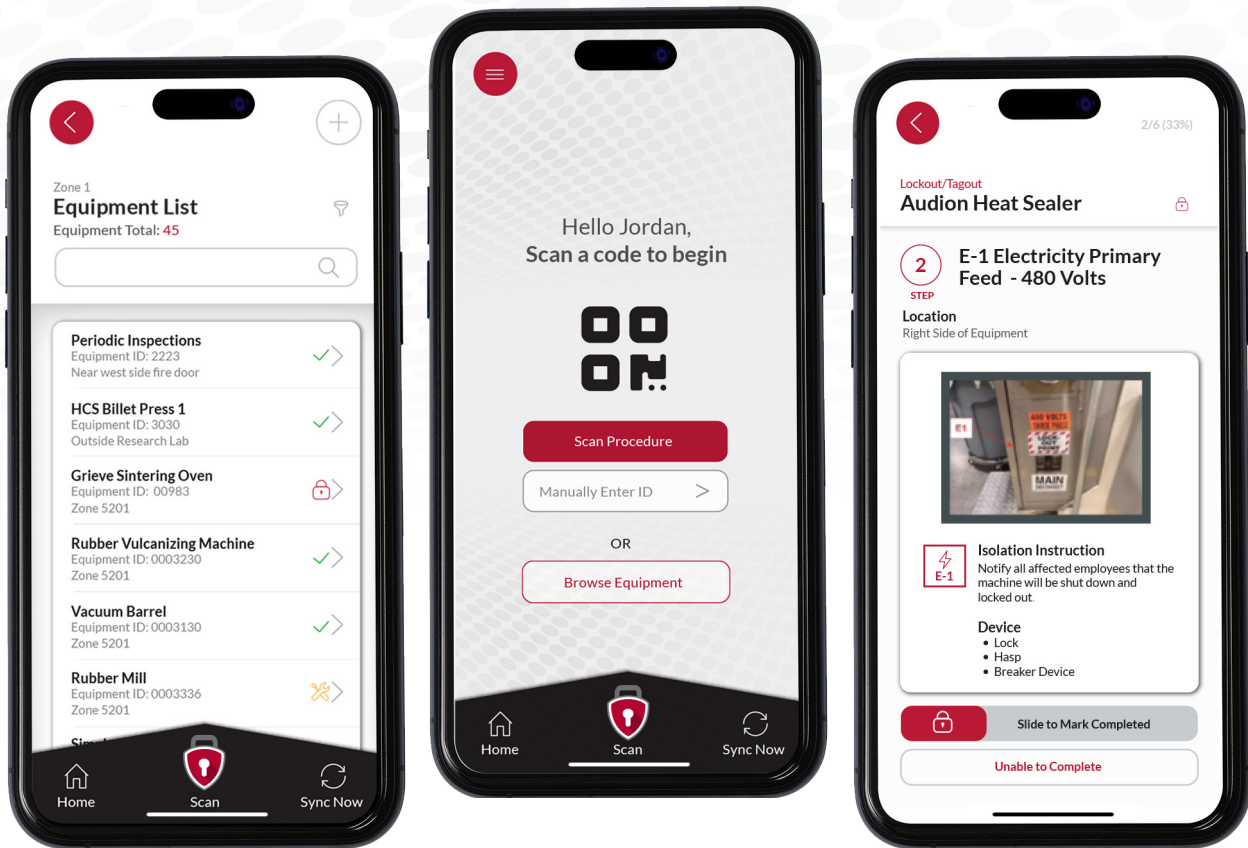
Zone 1
Equipment List
Equipment Total: 45

Periodic Inspections
Equipment ID: 2223
Near west side fire door

HCS Billet Press 1
Equipment ID: 3030
Outside Research Lab

Grieve Sintering Oven
Equipment ID: 00983
Zone 5201

Rubber Vulcanizing Machine
Equipment ID: 0003230
Zone 5201

Vacuum Barrel
Equipment ID: 0003130
Zone 5201

Rubber Mill
Equipment ID: 0003336
Zone 5201

Sim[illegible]

Home
Scan
Sync Now

Hello Jordan,
Scan a code to begin

Scan Procedure
Manually Enter ID
OR
Browse Equipment

Home
Scan
Sync Now

2/6 (33%)

Lockout/Tagout
Audion Heat Sealer

2
STEP
E-1 Electricity Primary Feed - 480 Volts

Location
Right Side of Equipment

E1
480 VOLTS
LOCK OUT POINT
MAIN

E-1
Isolation Instruction
Notify all affected employees that the machine will be shut down and locked out.

Device
• Lock
• Hasp
• Breaker Device

Slide to Mark Completed
Unable to Complete